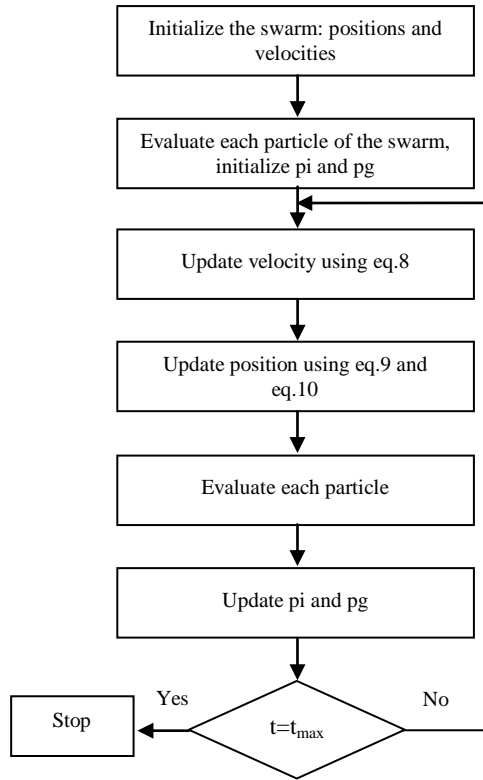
Initialize the swarm: positions and velocities

Evaluate each particle of the swarm, initialize pi and pg

Update velocity using eq.8

Update position using eq.9 and eq.10

Evaluate each particle

Update pi and pg

Yes

No

Stop

$t=t_{max}$